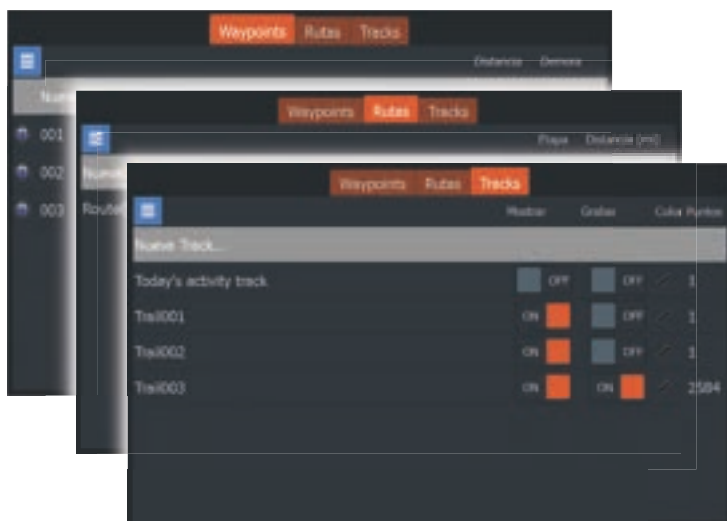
Waypoints Rutas Tracks

Distancia Demora

Nuev

001

002

003

Waypoints Rutas Tracks

Etapa Distancia (nm)

Nuev

Route

Waypoints Rutas Tracks

Mostrar Grabar Color Puntos

Nuevo Track...

| | | | | |
|---|---|---|---|---|
| Today's activity track | OFF | OFF | | 1 |
| Trail001 | ON | OFF | | 1 |
| Trail002 | ON | OFF | | 1 |
| Trail003 | ON | ON | | 2584 |